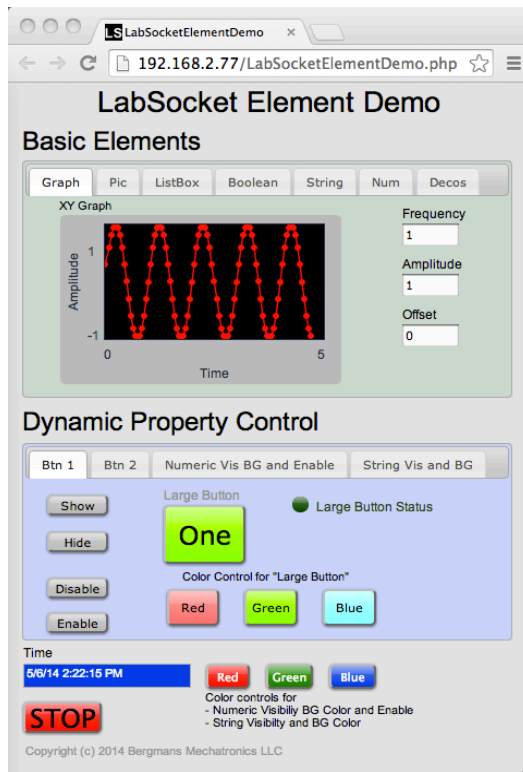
LS LabSocketElementDemo ×

192.168.2.77/LabSocketElementDemo.php

LabSocket Element Demo

Basic Elements

Graph | Pic | ListBox | Boolean | String | Num | Decos

XY Graph

Amplitude

1

-1

0

5

Time

Frequency
1

Amplitude
1

Offset
0

Dynamic Property Control

Btn 1 | Btn 2 | Numeric Vis BG and Enable | String Vis and BG

Show

Hide

Disable

Enable

Large Button

One

Large Button Status

Color Control for "Large Button"

Red

Green

Blue

Time

5/6/14 2:22:15 PM

Red

Green

Blue

Color controls for
- Numeric Visibiliy BG Color and Enable
- String Visibilty and BG Color

STOP

Copyright (c) 2014 Bergmans Mechatronics LLC